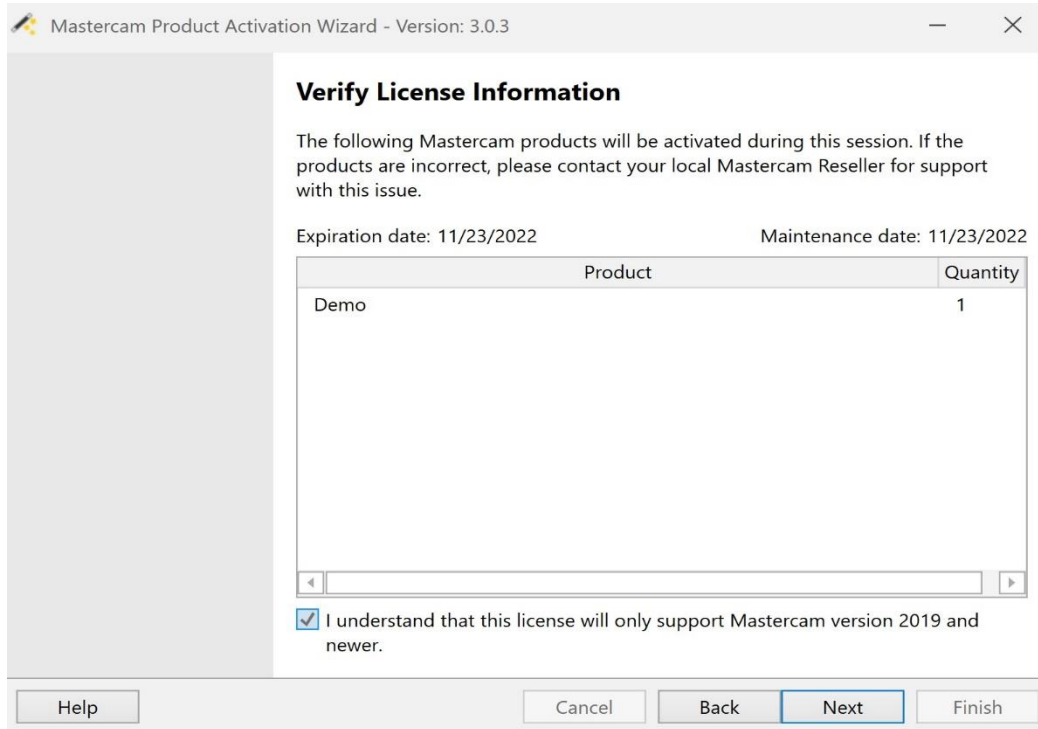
Mastercam Product Activation Wizard - Version: 3.0.3

Verify License Information

The following Mastercam products will be activated during this session. If the products are incorrect, please contact your local Mastercam Reseller for support with this issue.

Expiration date: 11/23/2022

Maintenance date: 11/23/2022

| Product | Quantity |
|---|---|
| Demo | 1 |

I understand that this license will only support Mastercam version 2019 and newer.

Help

Cancel

Back

Next

Finish